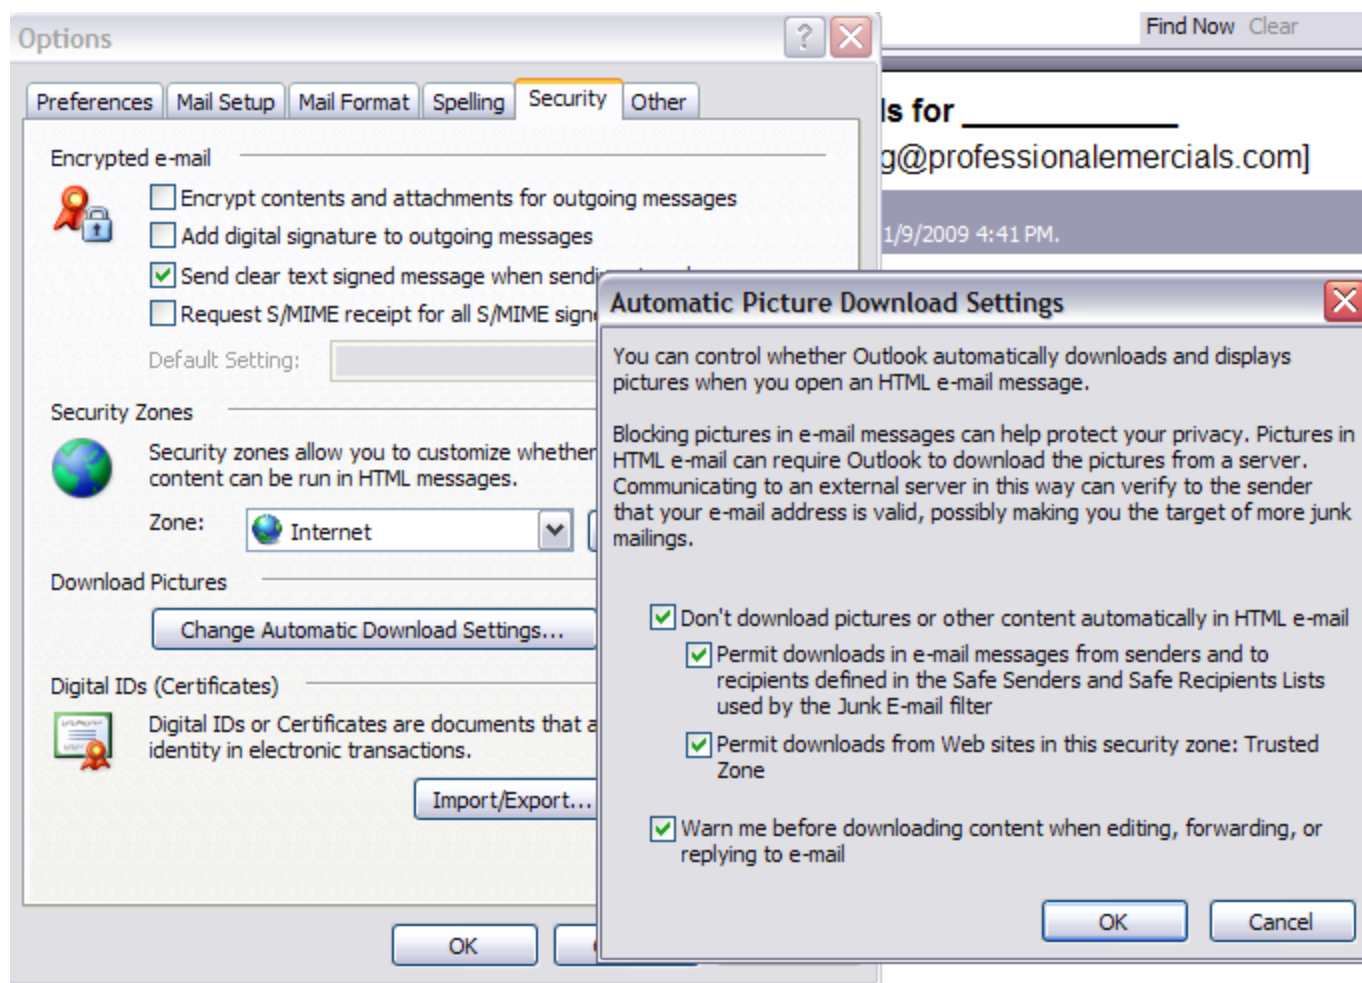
Options

Find Now Clear

Preferences | Mail Setup | Mail Format | Spelling | Security | Other

ls for ____________

g@professionalemercials.com]

1/9/2009 4:41 PM.

Encrypted e-mail

Encrypt contents and attachments for outgoing messages

Add digital signature to outgoing messages

Send clear text signed message when sendi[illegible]

Request S/MIME receipt for all S/MIME signe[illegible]

Default Setting:

Security Zones

Security zones allow you to customize whether content can be run in HTML messages.

Zone: Internet

Download Pictures

Change Automatic Download Settings...

Digital IDs (Certificates)

Digital IDs or Certificates are documents that a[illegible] identity in electronic transactions.

Import/Export...

OK

Automatic Picture Download Settings

You can control whether Outlook automatically downloads and displays pictures when you open an HTML e-mail message.

Blocking pictures in e-mail messages can help protect your privacy. Pictures in HTML e-mail can require Outlook to download the pictures from a server. Communicating to an external server in this way can verify to the sender that your e-mail address is valid, possibly making you the target of more junk mailings.

Don't download pictures or other content automatically in HTML e-mail

Permit downloads in e-mail messages from senders and to recipients defined in the Safe Senders and Safe Recipients Lists used by the Junk E-mail filter

Permit downloads from Web sites in this security zone: Trusted Zone

Warn me before downloading content when editing, forwarding, or replying to e-mail

OK

Cancel